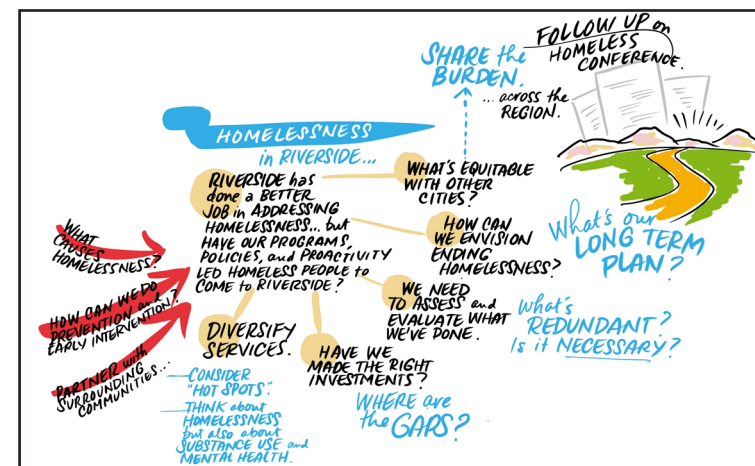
FOLLOW UP on HOMELESS CONFERENCE.

SHARE the BURDEN. ...across the REGION.

HOMELESSNESS in RIVERSIDE...

RIVERSIDE has done a BETTER JOB in ADDRESSING HOMELESSNESS... but HAVE OUR PROGRAMS, POLICIES, and PROACTIVITY LED HOMELESS PEOPLE to COME to RIVERSIDE?

WHAT'S EQUITABLE WITH OTHER CITIES?

HOW CAN WE ENVISION ENDING HOMELESSNESS?

What's our LONG TERM PLAN?

WHAT CAUSES HOMELESSNESS?

HOW CAN WE DO PREVENTION and EARLY INTERVENTION?

PARTNER with SURROUNDING COMMUNITIES...

WE NEED TO ASSESS and EVALUATE WHAT WE'VE DONE.

What's REDUNDANT? Is it NECESSARY?

DIVERSIFY SERVICES.

HAVE WE MADE THE RIGHT INVESTMENTS?

CONSIDER "HOT SPOTS."

THINK about HOMELESSNESS but also about SUBSTANCE USE and MENTAL HEALTH.

WHERE are the GAPS?